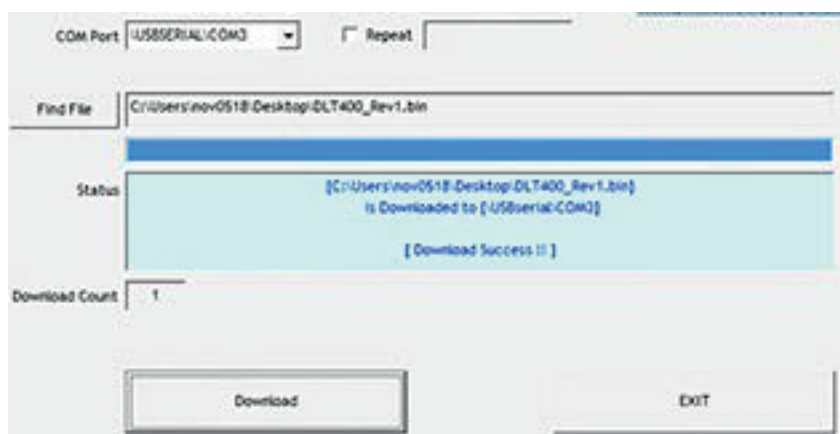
COM Port \USBSERIAL\COM3

Repeat

Find File C:\Users\nov0518\Desktop\DLT400_Rev1.bin

Status

[C:\Users\nov0518\Desktop\DLT400_Rev1.bin]
is Downloaded to [\USBserial\COM3]

[ Download Success !! ]

Download Count 1

Download

EXIT